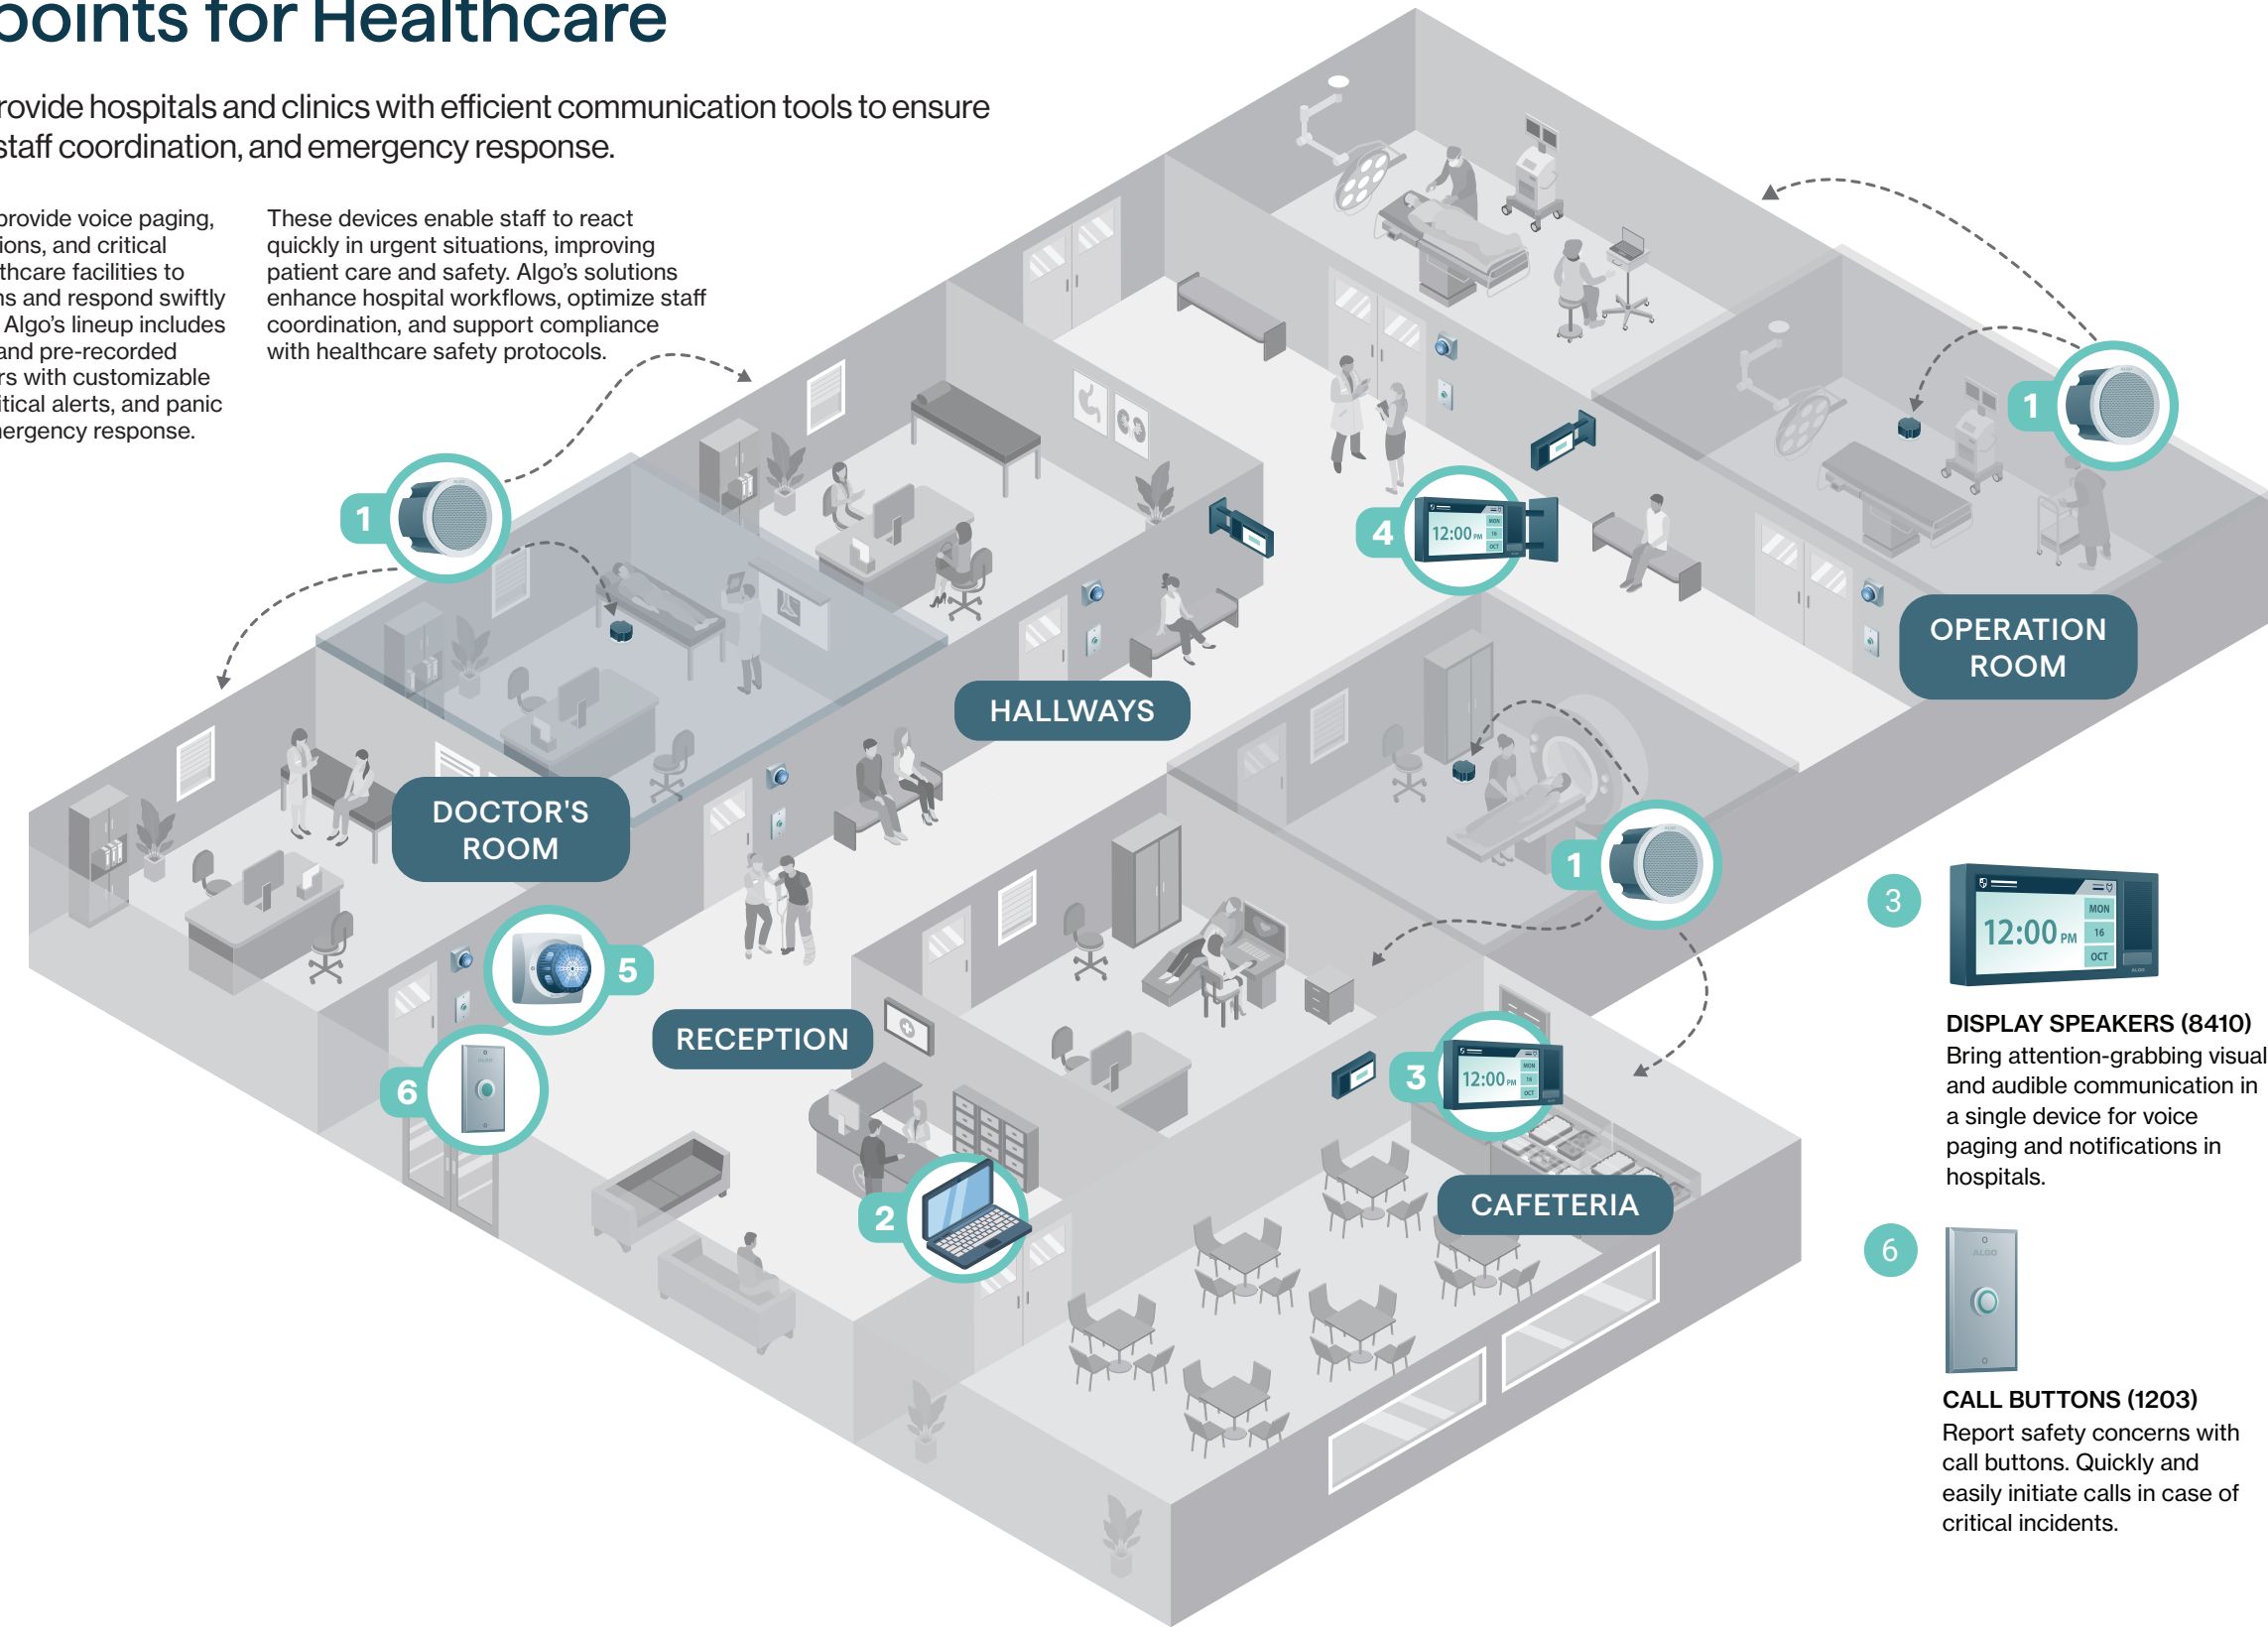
points for Healthcare

rovide hospitals and clinics with efficient communication tools to ensure staff coordination, and emergency response.

provide voice paging, ions, and critical thcare facilities to ns and respond swiftly Algo's lineup includes and pre-recorded rs with customizable itical alerts, and panic ergency response.

These devices enable staff to react quickly in urgent situations, improving patient care and safety. Algo's solutions enhance hospital workflows, optimize staff coordination, and support compliance with healthcare safety protocols.

1

1

4

12:00 PM MON 16 OCT

1

OPERATION ROOM

HALLWAYS

DOCTOR'S ROOM

5

6

RECEPTION

3

12:00 PM MON 16 OCT

CAFETERIA

2

3

12:00 PM MON 16 OCT

DISPLAY SPEAKERS (8410)
Bring attention-grabbing visual and audible communication in a single device for voice paging and notifications in hospitals.

6

ALGO

CALL BUTTONS (1203)
Report safety concerns with call buttons. Quickly and easily initiate calls in case of critical incidents.